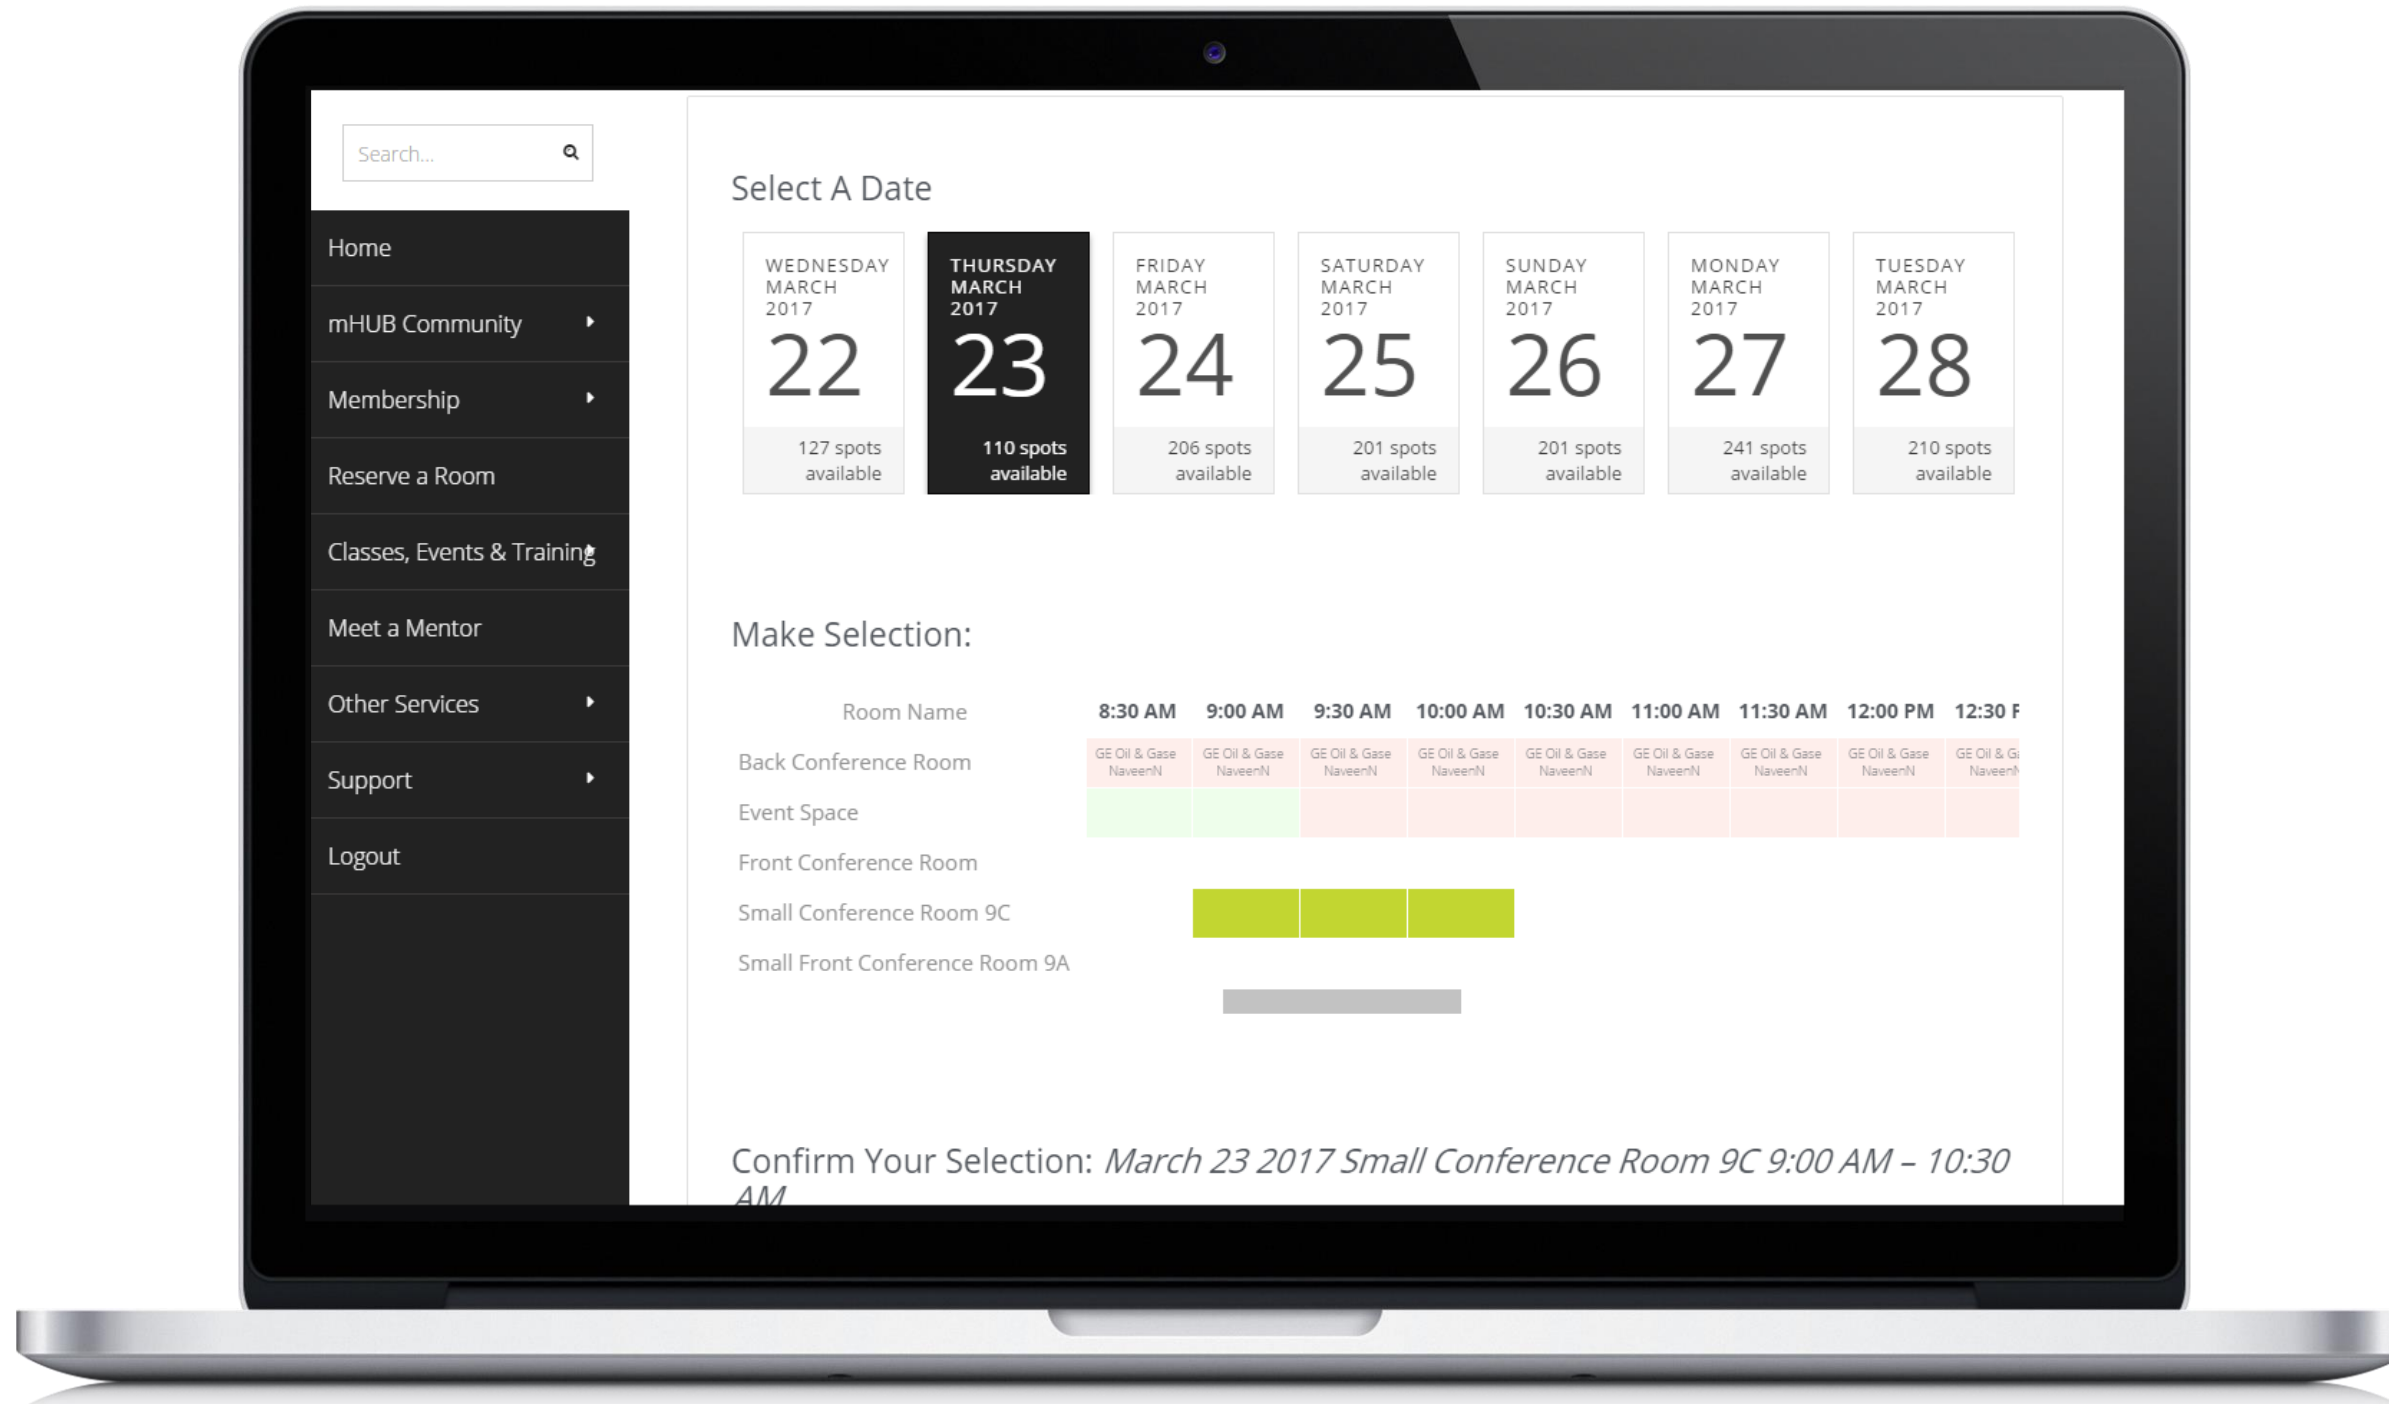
Search...

Home
mHUB Community
Membership
Reserve a Room
Classes, Events & Training
Meet a Mentor
Other Services
Support
Logout

Select A Date

WEDNESDAY MARCH 2017 22 127 spots available

THURSDAY MARCH 2017 23 110 spots available

FRIDAY MARCH 2017 24 206 spots available

SATURDAY MARCH 2017 25 201 spots available

SUNDAY MARCH 2017 26 201 spots available

MONDAY MARCH 2017 27 241 spots available

TUESDAY MARCH 2017 28 210 spots available

Make Selection:

| Room Name | 8:30 AM | 9:00 AM | 9:30 AM | 10:00 AM | 10:30 AM | 11:00 AM | 11:30 AM | 12:00 PM | 12:30 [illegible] |
|---|---|---|---|---|---|---|---|---|---|
| Back Conference Room | GE Oil & Gase NaveenN | GE Oil & Gase NaveenN | GE Oil & Gase NaveenN | GE Oil & Gase NaveenN | GE Oil & Gase NaveenN | GE Oil & Gase NaveenN | GE Oil & Gase NaveenN | GE Oil & Gase NaveenN | GE Oil & G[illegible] Naveen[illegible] |
| Event Space | | | | | | | | | |
| Front Conference Room | | | | | | | | | |
| Small Conference Room 9C | | | | | | | | | |
| Small Front Conference Room 9A | | | | | | | | | |

Confirm Your Selection: March 23 2017 Small Conference Room 9C 9:00 AM – 10:30 AM